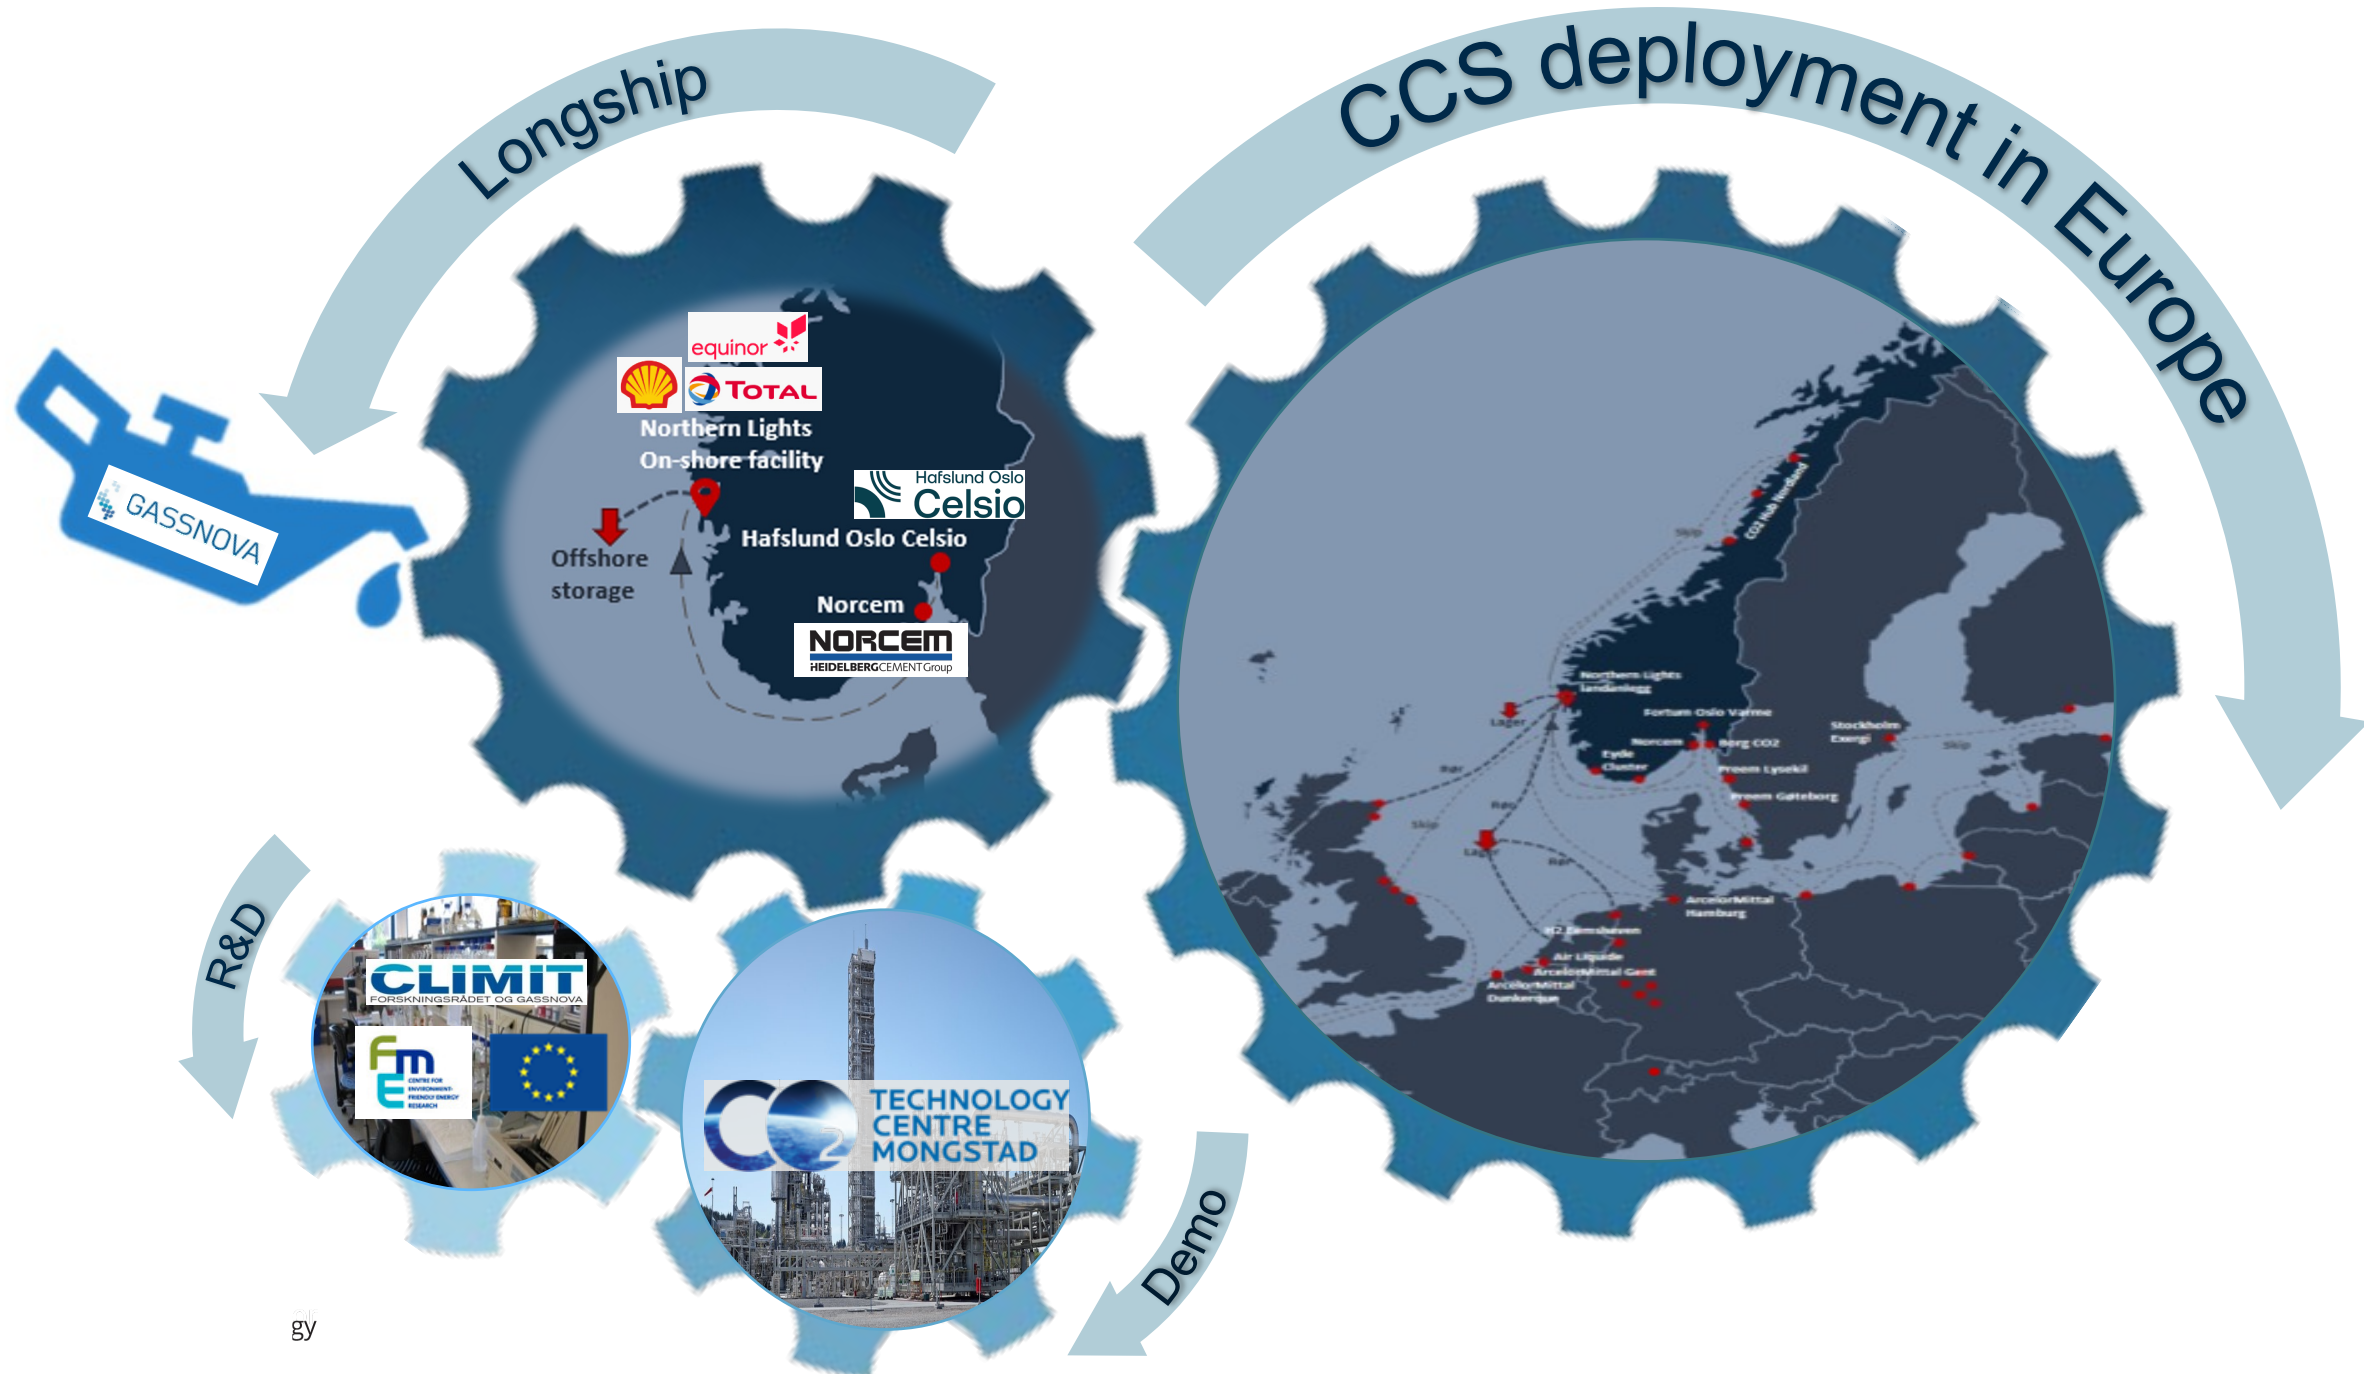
Longship

CCS deployment in Europe

GASSNOVA

equinor

TOTAL

Northern Lights
On-shore facility

Offshore storage

Hafslund Oslo Celsio

Hafslund Oslo Celsio

Norcem

NORCEM
HEIDELBERGCEMENTGroup

CO2 Hub Nordland

Skip

Northern Lights Landanlegg

Fortum Oslo Varme

Lager

Norcem

Borg CO2

Stockholm Exergi

Eyde Cluster

Preem Lysekil

Preem Gøteborg

Rør

Skip

Lager

Rør

Rør

ArcelorMittal Hamburg

H2 Eemshaven

Air Liquide

ArcelorMittal Gent

ArcelorMittal Dunkerque

R&D

CLIMIT
FORSKNINGSRÅDET OG GASSNOVA

FME
CENTRE FOR ENVIRONMENT-FRIENDLY ENERGY RESEARCH

CO2 TECHNOLOGY CENTRE MONGSTAD

Demo

gy